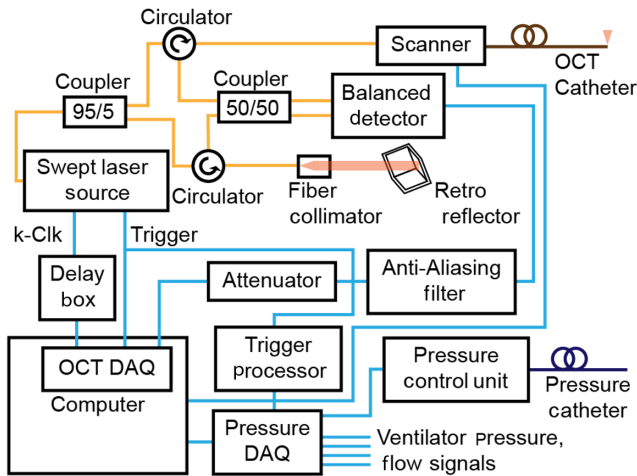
Circulator
Scanner
OCT Catheter
Coupler
95/5
Coupler
50/50
Balanced detector
Swept laser source
Circulator
Fiber collimator
Retro reflector
k-Clk
Trigger
Delay box
Attenuator
Anti-Aliasing filter
OCT DAQ
Trigger processor
Pressure control unit
Pressure catheter
Computer
Pressure DAQ
Ventilator pressure, flow signals